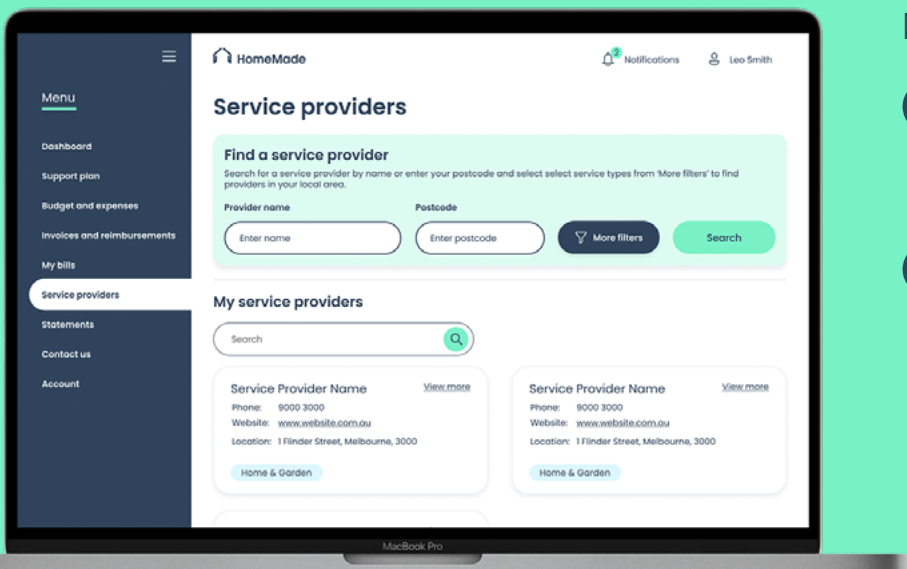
Menu

Dashboard

Support plan

Budget and expenses

Invoices and reimbursements

My bills

Service providers

Statements

Contact us

Account

HomeMade

2 Notifications

Leo Smith

Service providers

Find a service provider

Search for a service provider by name or enter your postcode and select select service types from 'More filters' to find providers in your local area.

Provider name

Enter name

Postcode

Enter postcode

More filters

Search

My service providers

Search

Service Provider Name

View more

Phone: 9000 3000

Website: www.website.com.au

Location: 1 Flinder Street, Melbourne, 3000

Home & Garden

Service Provider Name

View more

Phone: 9000 3000

Website: www.website.com.au

Location: 1 Flinder Street, Melbourne, 3000

Home & Garden

MacBook Pro